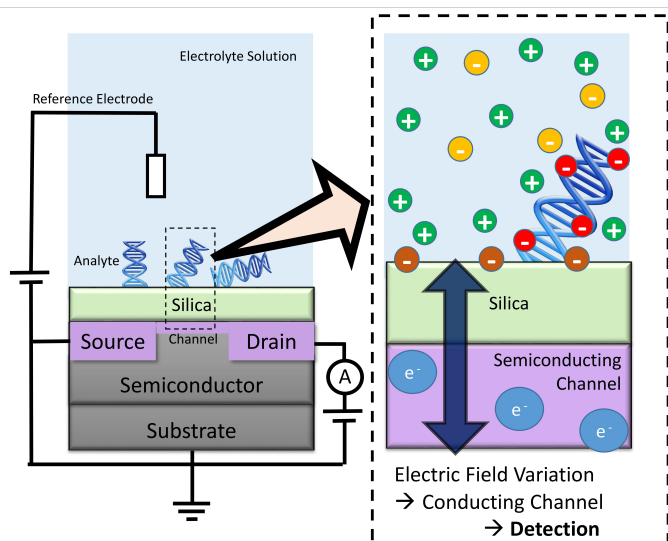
Electrolyte Solution

Reference Electrode

Analyte

Silica

Source

Channel

Drain

A

Semiconductor

Substrate

+ - + + - - + + + - + - - + + - + + + - - - -

Silica

Semiconducting Channel

e⁻ e⁻ e⁻

Electric Field Variation
→ Conducting Channel
→ **Detection**